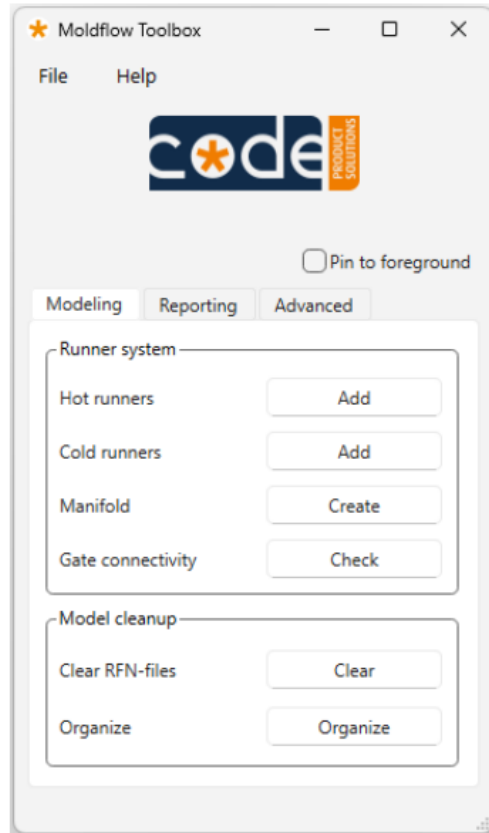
Moldflow Toolbox

File Help

c*de PRODUCT SOLUTIONS

Pin to foreground

Modeling Reporting Advanced

Runner system

Hot runners Add

Cold runners Add

Manifold Create

Gate connectivity Check

Model cleanup

Clear RFN-files Clear

Organize Organize